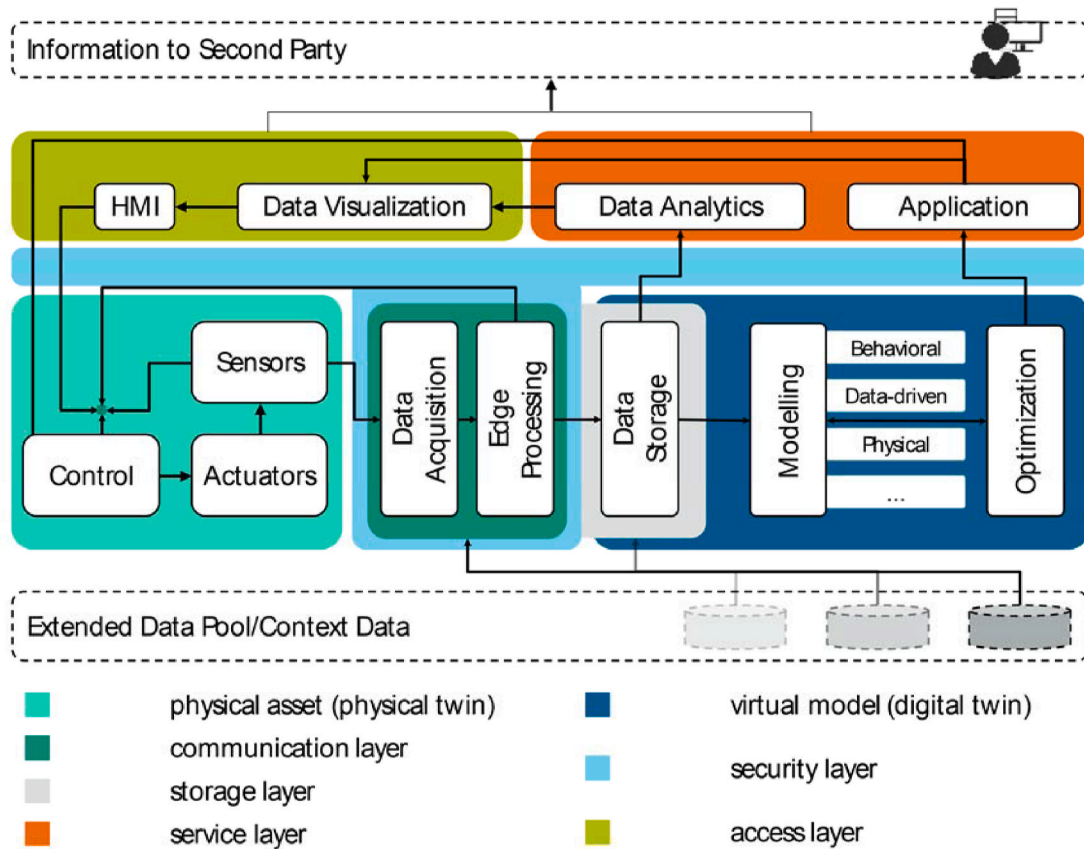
Information to Second Party

HMI

Data Visualization

Data Analytics

Application

Sensors

Control

Actuators

Data Acquisition

Edge Processing

Data Storage

Modelling

Behavioral

Data-driven

Physical

...

Optimization

Extended Data Pool/Context Data

physical asset (physical twin)

communication layer

storage layer

service layer

virtual model (digital twin)

security layer

access layer